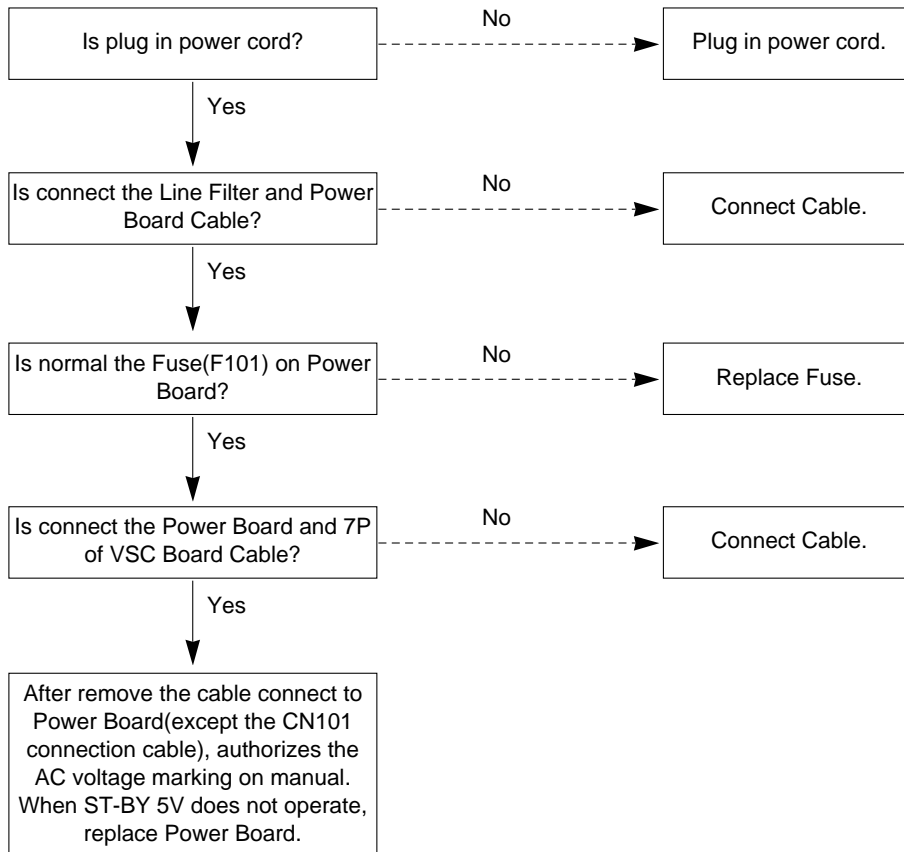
Is plug in power cord?

No

Plug in power cord.

Yes

Is connect the Line Filter and Power Board Cable?

No

Connect Cable.

Yes

Is normal the Fuse(F101) on Power Board?

No

Replace Fuse.

Yes

Is connect the Power Board and 7P of VSC Board Cable?

No

Connect Cable.

Yes

After remove the cable connect to Power Board(except the CN101 connection cable), authorizes the AC voltage marking on manual. When ST-BY 5V does not operate, replace Power Board.